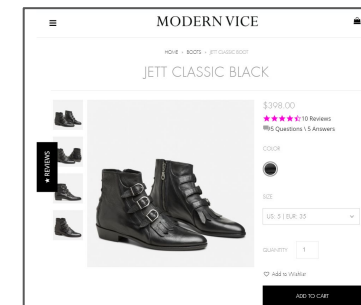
MODERN VICE

HOME › BOOTS › JETT CLASSIC BOOT

JETT CLASSIC BLACK

★ REVIEWS

$398.00

★★★★★ 10 Reviews

5 Questions \ 5 Answers

COLOR

SIZE

US: 5 | EUR: 35

QUANTITY 1

♡ Add to Wishlist

ADD TO CART